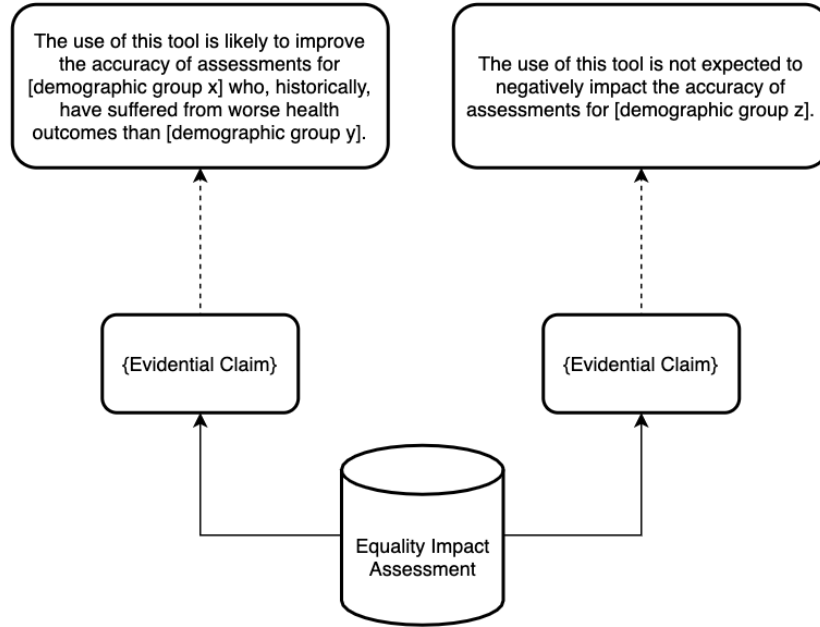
The use of this tool is likely to improve the accuracy of assessments for [demographic group x] who, historically, have suffered from worse health outcomes than [demographic group y].

The use of this tool is not expected to negatively impact the accuracy of assessments for [demographic group z].

{Evidential Claim}

{Evidential Claim}

Equality Impact Assessment